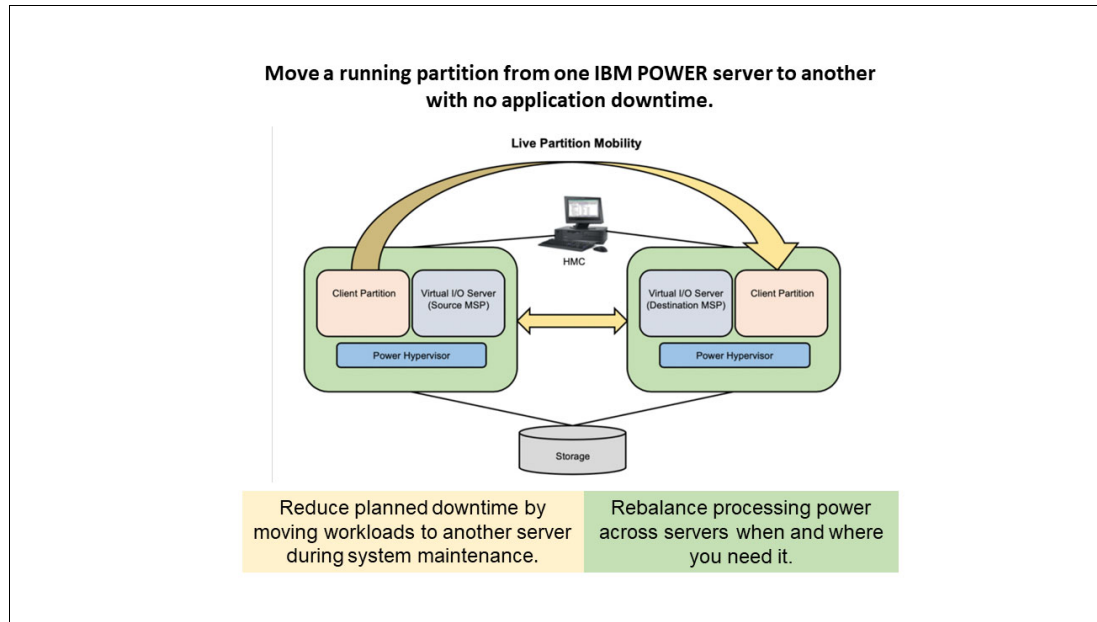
Move a running partition from one IBM POWER server to another with no application downtime.

Live Partition Mobility

HMC

Client Partition

Virtual I/O Server (Source MSP)

Power Hypervisor

Virtual I/O Server (Destination MSP)

Client Partition

Power Hypervisor

Storage

Reduce planned downtime by moving workloads to another server during system maintenance.

Rebalance processing power across servers when and where you need it.